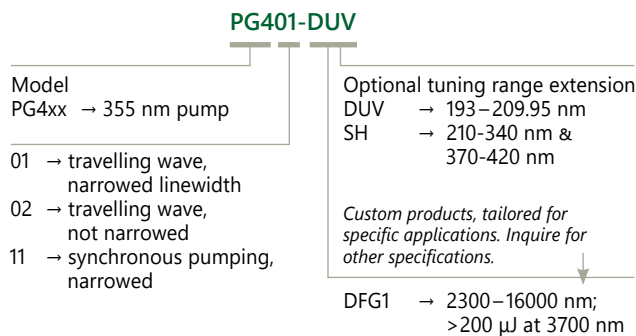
PG401-DUV

Model
PG4xx → 355 nm pump

01 → travelling wave, narrowed linewidth
02 → travelling wave, not narrowed
11 → synchronous pumping, narrowed

Optional tuning range extension
DUV → 193 – 209.95 nm
SH → 210-340 nm & 370-420 nm

*Custom products, tailored for specific applications. Inquire for other specifications.*

DFG1 → 2300 – 16000 nm; >200 μJ at 3700 nm